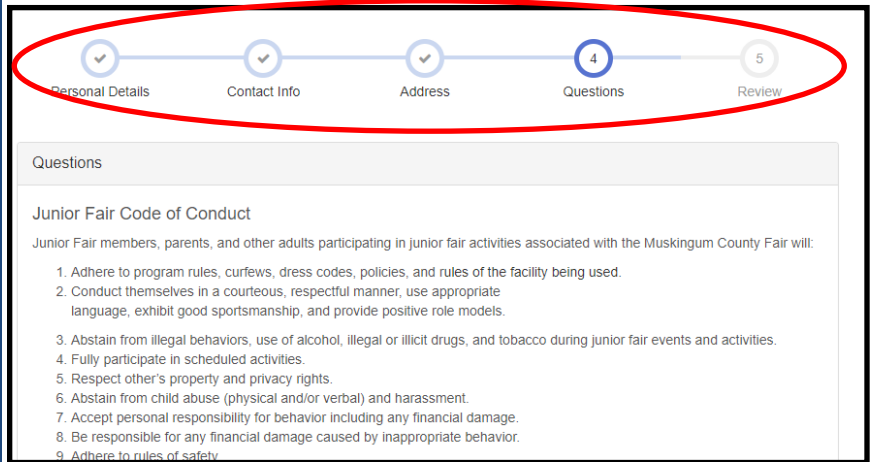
Personal Details
Contact Info
Address
4
Questions
5
Review

Questions

Junior Fair Code of Conduct

Junior Fair members, parents, and other adults participating in junior fair activities associated with the Muskingum County Fair will:

1. Adhere to program rules, curfews, dress codes, policies, and rules of the facility being used.
2. Conduct themselves in a courteous, respectful manner, use appropriate language, exhibit good sportsmanship, and provide positive role models.

3. Abstain from illegal behaviors, use of alcohol, illegal or illicit drugs, and tobacco during junior fair events and activities.
4. Fully participate in scheduled activities.
5. Respect other's property and privacy rights.
6. Abstain from child abuse (physical and/or verbal) and harassment.
7. Accept personal responsibility for behavior including any financial damage.
8. Be responsible for any financial damage caused by inappropriate behavior.
9. Adhere to rules of safety.